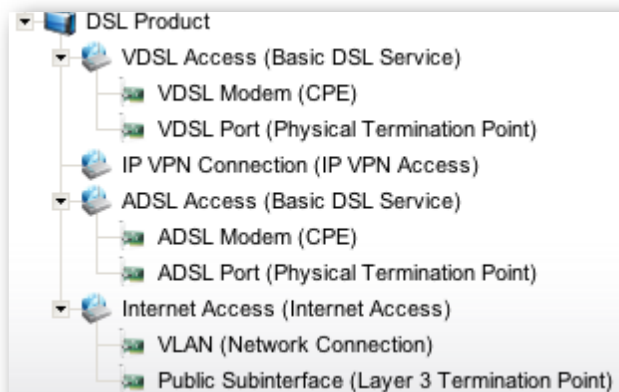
DSL Product
VDSL Access (Basic DSL Service)
VDSL Modem (CPE)
VDSL Port (Physical Termination Point)
IP VPN Connection (IP VPN Access)
ADSL Access (Basic DSL Service)
ADSL Modem (CPE)
ADSL Port (Physical Termination Point)
Internet Access (Internet Access)
VLAN (Network Connection)
Public Subinterface (Layer 3 Termination Point)